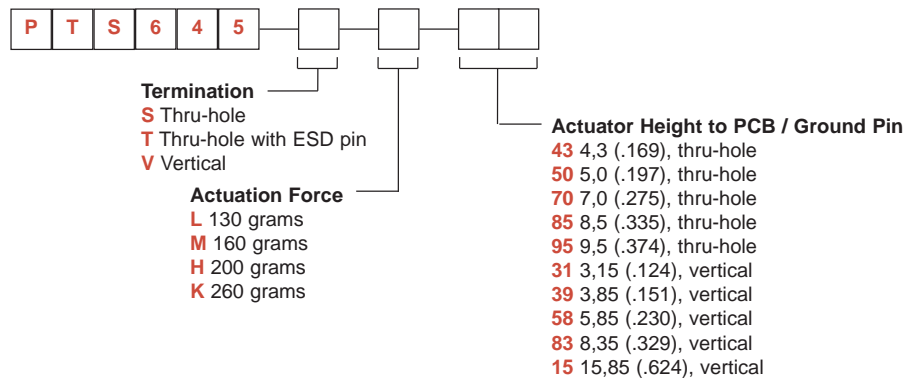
P T S 6 4 5

Termination
S Thru-hole
T Thru-hole with ESD pin
V Vertical

Actuation Force
L 130 grams
M 160 grams
H 200 grams
K 260 grams

Actuator Height to PCB / Ground Pin
43 4,3 (.169), thru-hole
50 5,0 (.197), thru-hole
70 7,0 (.275), thru-hole
85 8,5 (.335), thru-hole
95 9,5 (.374), thru-hole
31 3,15 (.124), vertical
39 3,85 (.151), vertical
58 5,85 (.230), vertical
83 8,35 (.329), vertical
15 15,85 (.624), vertical